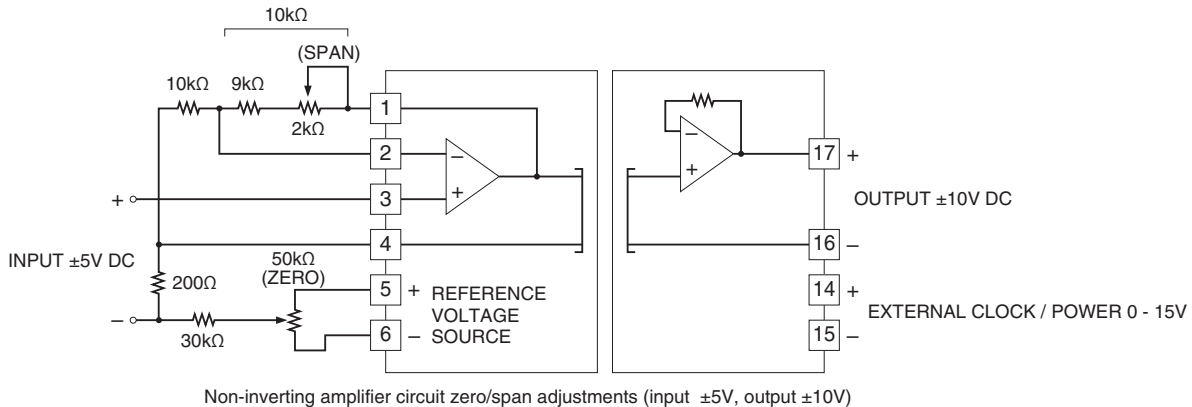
10kΩ

(SPAN)

10kΩ 9kΩ

2kΩ

1

2 –

3 +

+

4

INPUT ±5V DC

50kΩ (ZERO)

200Ω

5 + REFERENCE VOLTAGE

–

30kΩ

6 – SOURCE

–

+

17 +

OUTPUT ±10V DC

16 –

14 +

EXTERNAL CLOCK / POWER 0 - 15V

15 –

Non-inverting amplifier circuit zero/span adjustments (input ±5V, output ±10V)